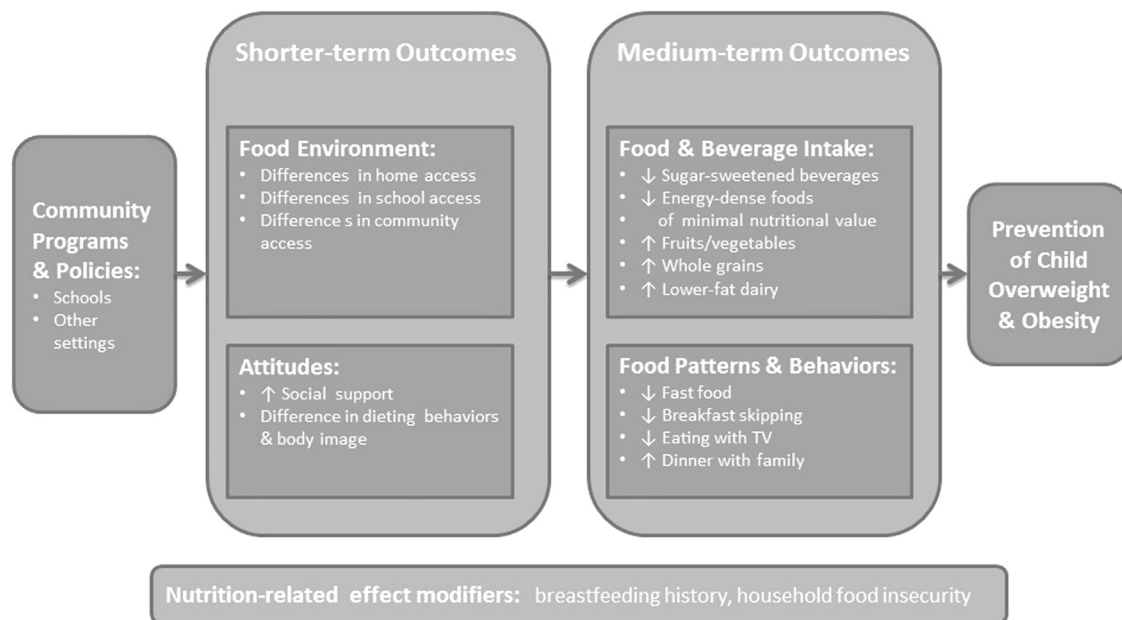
Community Programs & Policies:
- Schools
- Other settings

Shorter-term Outcomes

Food Environment:
- Differences in home access
- Differences in school access
- Difference s in community access

Attitudes:
- ↑ Social support
- Difference in dieting behaviors & body image

Medium-term Outcomes

Food & Beverage Intake:
- ↓ Sugar-sweetened beverages
- ↓ Energy-dense foods of minimal nutritional value
- ↑ Fruits/vegetables
- ↑ Whole grains
- ↑ Lower-fat dairy

Food Patterns & Behaviors:
- ↓ Fast food
- ↓ Breakfast skipping
- ↓ Eating with TV
- ↑ Dinner with family

Prevention of Child Overweight & Obesity

Nutrition-related effect modifiers: breastfeeding history, household food insecurity